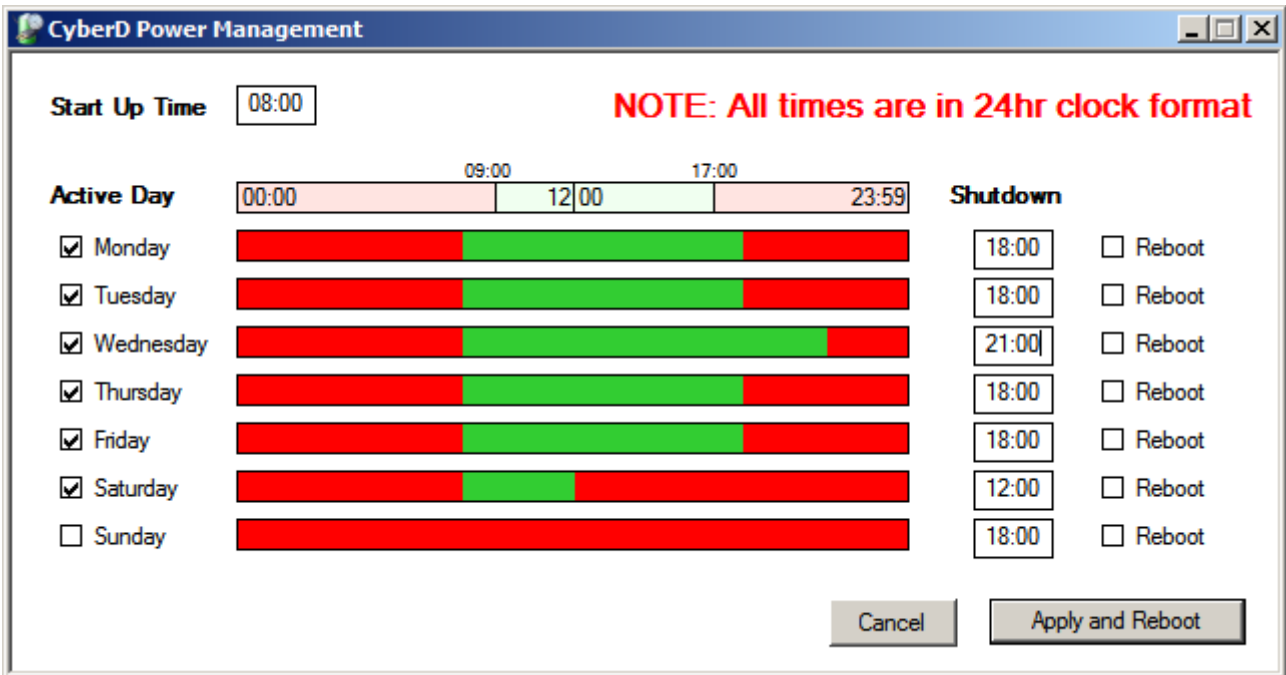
CyberD Power Management

Start Up Time 08:00

NOTE: All times are in 24hr clock format

09:00 17:00

Active Day 00:00 12|00 23:59 Shutdown

Monday 18:00 Reboot

Tuesday 18:00 Reboot

Wednesday 21:00 Reboot

Thursday 18:00 Reboot

Friday 18:00 Reboot

Saturday 12:00 Reboot

Sunday 18:00 Reboot

Cancel Apply and Reboot